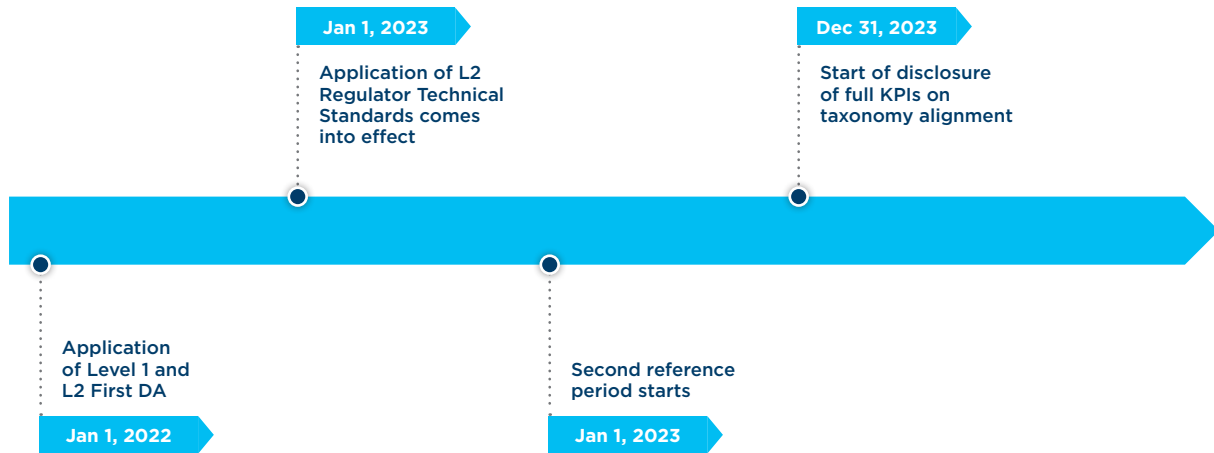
Jan 1, 2023

Application of L2 Regulator Technical Standards comes into effect

Dec 31, 2023

Start of disclosure of full KPIs on taxonomy alignment

Application of Level 1 and L2 First DA

Jan 1, 2022

Second reference period starts

Jan 1, 2023